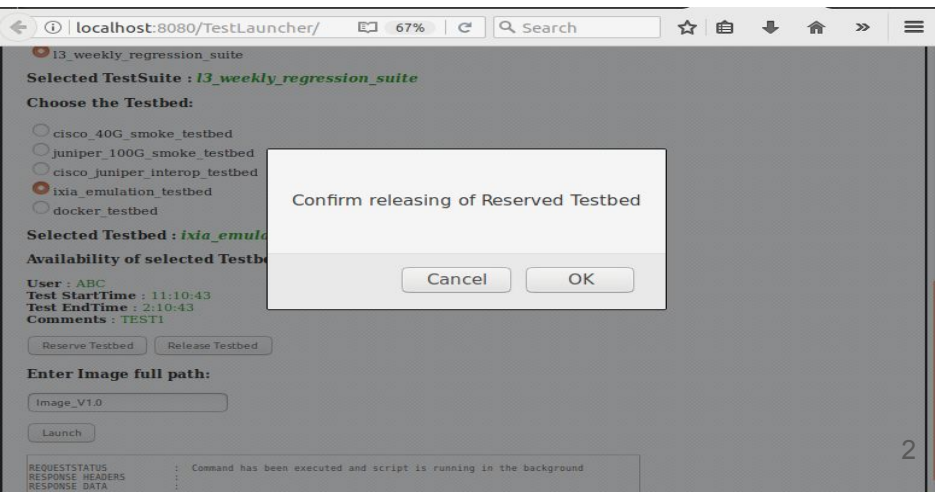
localhost:8080/TestLauncher/ 67% Search

l3_weekly_regression_suite

Selected TestSuite : l3_weekly_regression_suite

Choose the Testbed:

cisco_40G_smoke_testbed
juniper_100G_smoke_testbed
cisco_juniper_interop_testbed
ixia_emulation_testbed
docker_testbed

Selected Testbed : ixia_emul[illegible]

Availability of selected Testb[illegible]

User : ABC
Test StartTime : 11:10:43
Test EndTime : 2:10:43
Comments : TEST1

Reserve Testbed Release Testbed

Enter Image full path:

Image_V1.0

Launch

REQUESTSTATUS : Command has been executed and script is running in the background
RESPONSE HEADERS :
RESPONSE DATA :

Confirm releasing of Reserved Testbed

Cancel OK

2